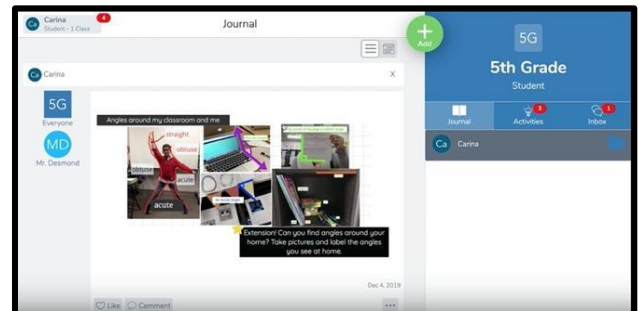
Ca Carina Student - 1 Class 4

Journal

Add

5G

5th Grade

Student

Journal

Activities 3

Inbox 1

Ca Carina

Ca Carina

X

5G Everyone

MD Mr. Desmond

Angles around my classroom and me

straight

obtuse

obtuse

acute

acute

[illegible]

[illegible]

Extension! Can you find angles around your home? Take pictures and label the angles you see at home.

Dec 4, 2018

Like Comment

...